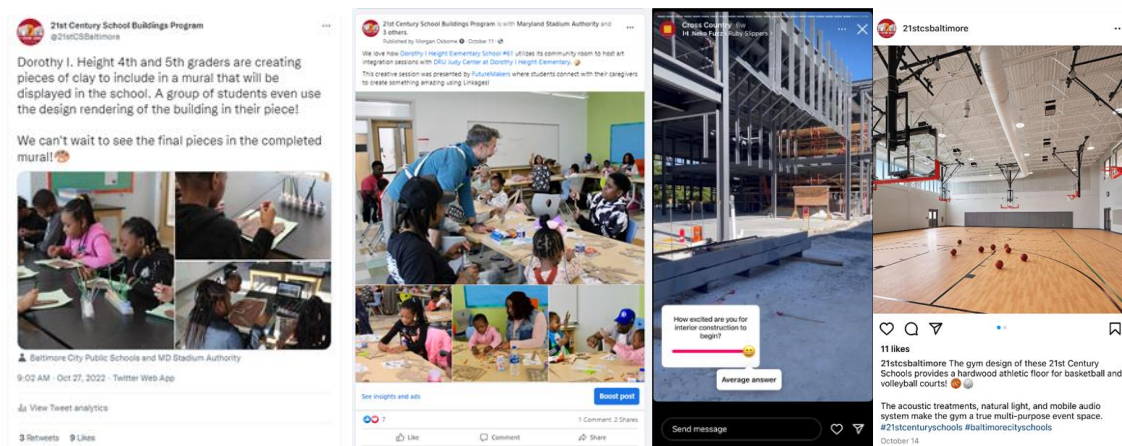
21st Century School Buildings Program
@21stCSBaltimore

Dorothy I. Height 4th and 5th graders are creating pieces of clay to include in a mural that will be displayed in the school. A group of students even use the design rendering of the building in their piece!

We can't wait to see the final pieces in the completed mural!

Baltimore City Public Schools and MD Stadium Authority

9:02 AM · Oct 27, 2022 · Twitter Web App

View Tweet analytics

3 Retweets 9 Likes

21st Century School Buildings Program is with Maryland Stadium Authority and 3 others.
Published by Morgan Osborne · October 11 ·

We love how Dorothy I Height Elementary School #61 utilizes its community room to host art integration sessions with DRU Judy Center at Dorothy I Height Elementary.

This creative session was presented by FutureMakers where students connect with their caregivers to create something amazing using Linkages!

See insights and ads

Boost post

7

1 Comment 2 Shares

Like

Comment

Share

Cross Country 6w
Neko Fuzz · Ruby Slippers

How excited are you for interior construction to begin?

Average answer

Send message

21stcsbaltimore

11 likes

21stcsbaltimore The gym design of these 21st Century Schools provides a hardwood athletic floor for basketball and volleyball courts!

The acoustic treatments, natural light, and mobile audio system make the gym a true multi-purpose event space. #21stcenturyschools #baltimorecityschools

October 14